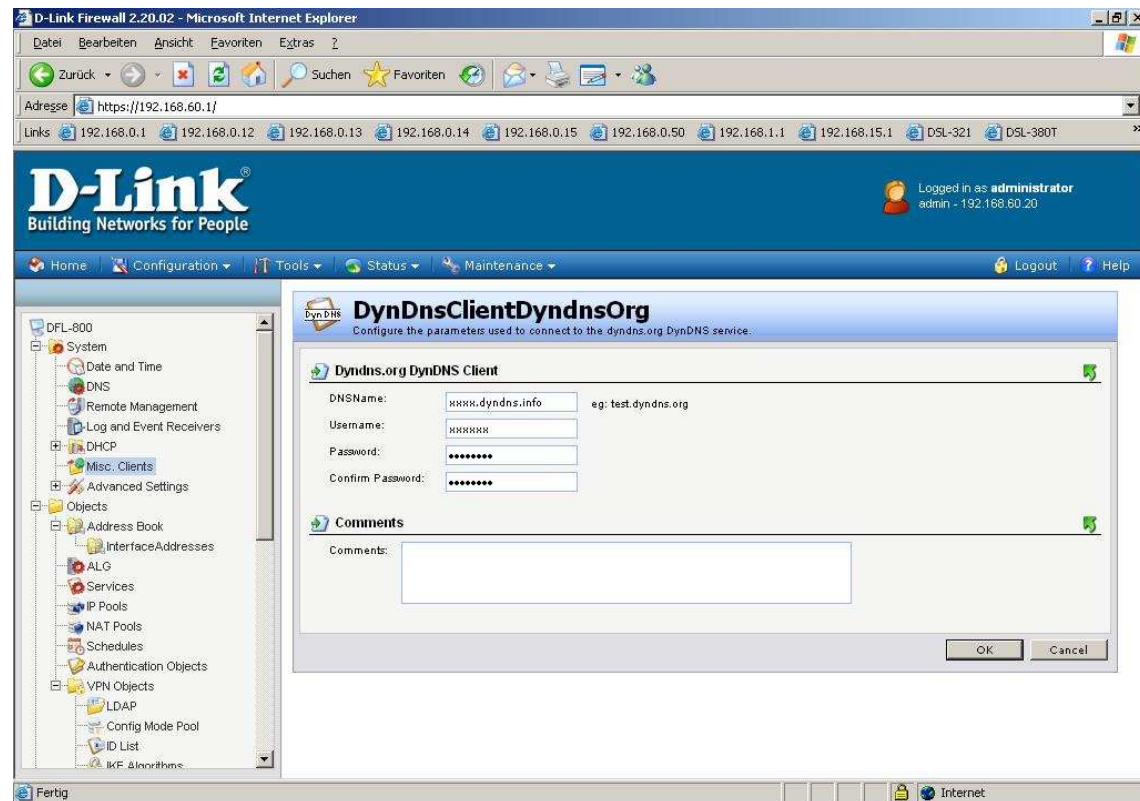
D-Link Firewall 2.20.02 - Microsoft Internet Explorer

Datei Bearbeiten Ansicht Favoriten Extras ?

Zurück Suchen Favoriten

Adresse https://192.168.60.1/

Links 192.168.0.1 192.168.0.12 192.168.0.13 192.168.0.14 192.168.0.15 192.168.0.50 192.168.1.1 192.168.15.1 DSL-321 DSL-380T

D-Link
Building Networks for People

Logged in as administrator
admin - 192.168.60.20

Home Configuration Tools Status Maintenance Logout Help

DFL-800
System
Date and Time
DNS
Remote Management
Log and Event Receivers
DHCP
Misc. Clients
Advanced Settings
Objects
Address Book
InterfaceAddresses
ALG
Services
IP Pools
NAT Pools
Schedules
Authentication Objects
VPN Objects
LDAP
Config Mode Pool
ID List
IKE Algorithms

Dyn DNS
DynDnsClientDyndnsOrg
Configure the parameters used to connect to the dyndns.org DynDNS service.

Dyndns.org DynDNS Client

DNSName: xxxx.dyndns.info eg: test.dyndns.org
Username: xxxxxx
Password: ••••••••
Confirm Password: ••••••••

Comments

Comments:

OK Cancel

Fertig Internet